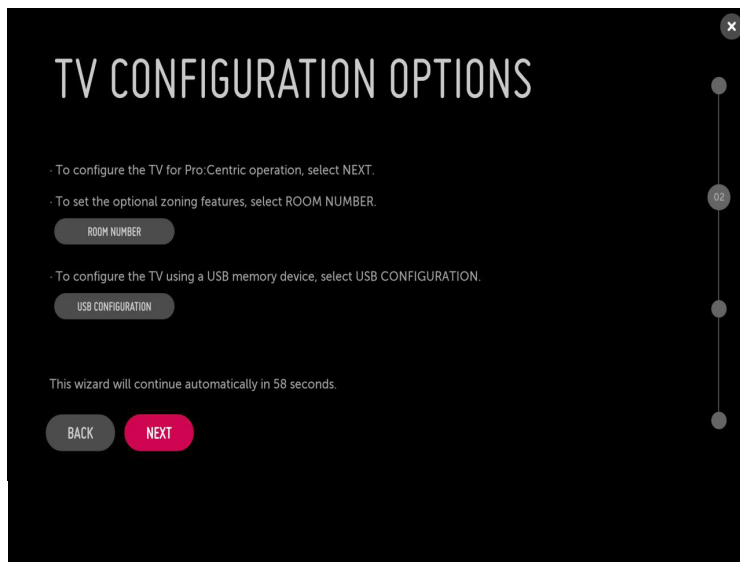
TV CONFIGURATION OPTIONS

· To configure the TV for Pro:Centric operation, select NEXT.

· To set the optional zoning features, select ROOM NUMBER.

ROOM NUMBER

· To configure the TV using a USB memory device, select USB CONFIGURATION.

USB CONFIGURATION

This wizard will continue automatically in 58 seconds.

BACK

NEXT

02